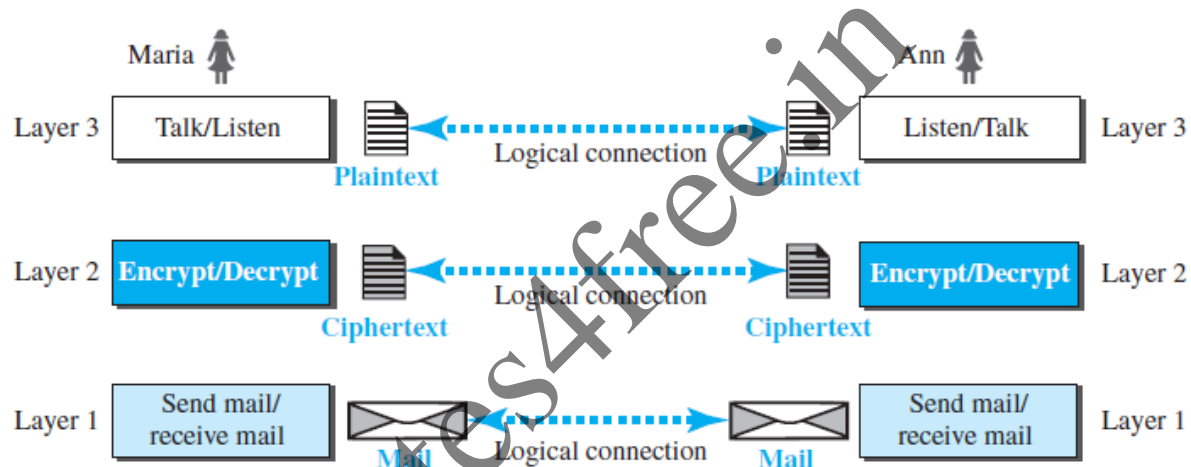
Maria

Ann

Layer 3

Talk/Listen

Logical connection

Plaintext

Plaintext

Listen/Talk

Layer 3

Layer 2

Encrypt/Decrypt

Logical connection

Ciphertext

Ciphertext

Encrypt/Decrypt

Layer 2

Layer 1

Send mail/ receive mail

Logical connection

Mail

Mail

Send mail/ receive mail

Layer 1

tes4free.in